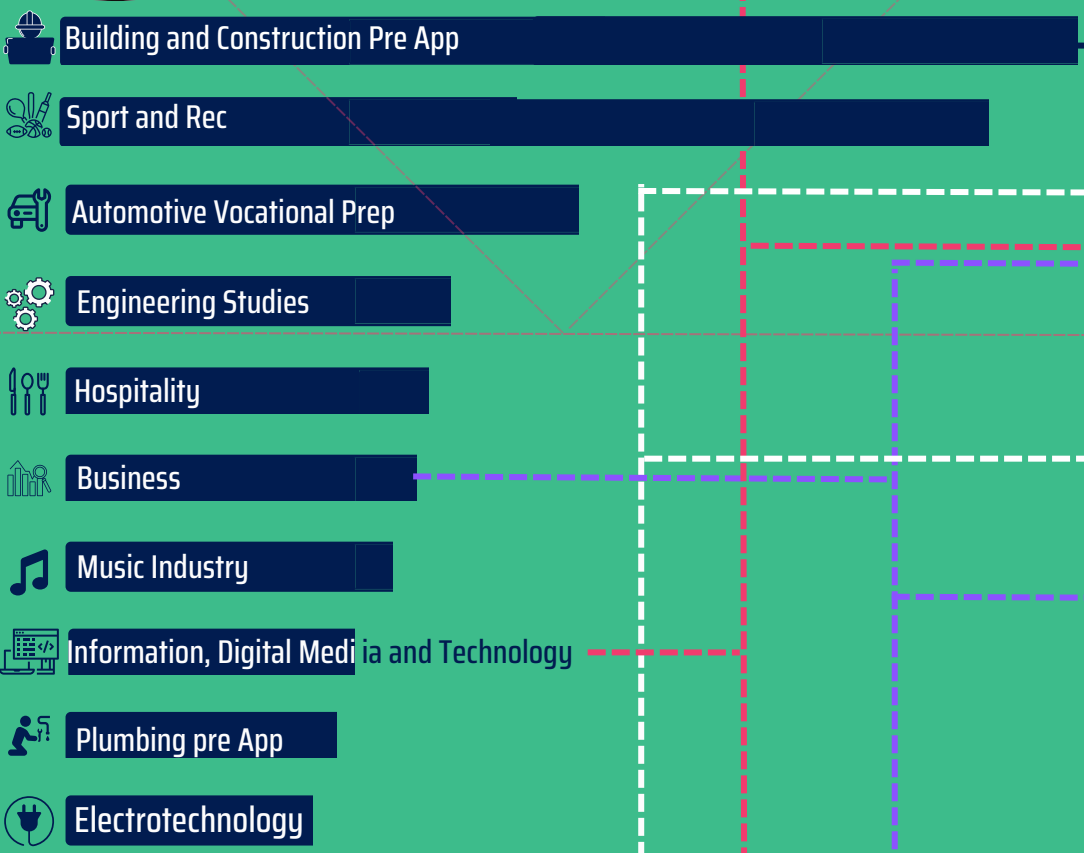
Building and Construction Pre App

Sport and Rec

Automotive Vocational Prep

Engineering Studies

Hospitality

Business

Music Industry

Information, Digital Media and Technology

Plumbing pre App

Electrotechnology